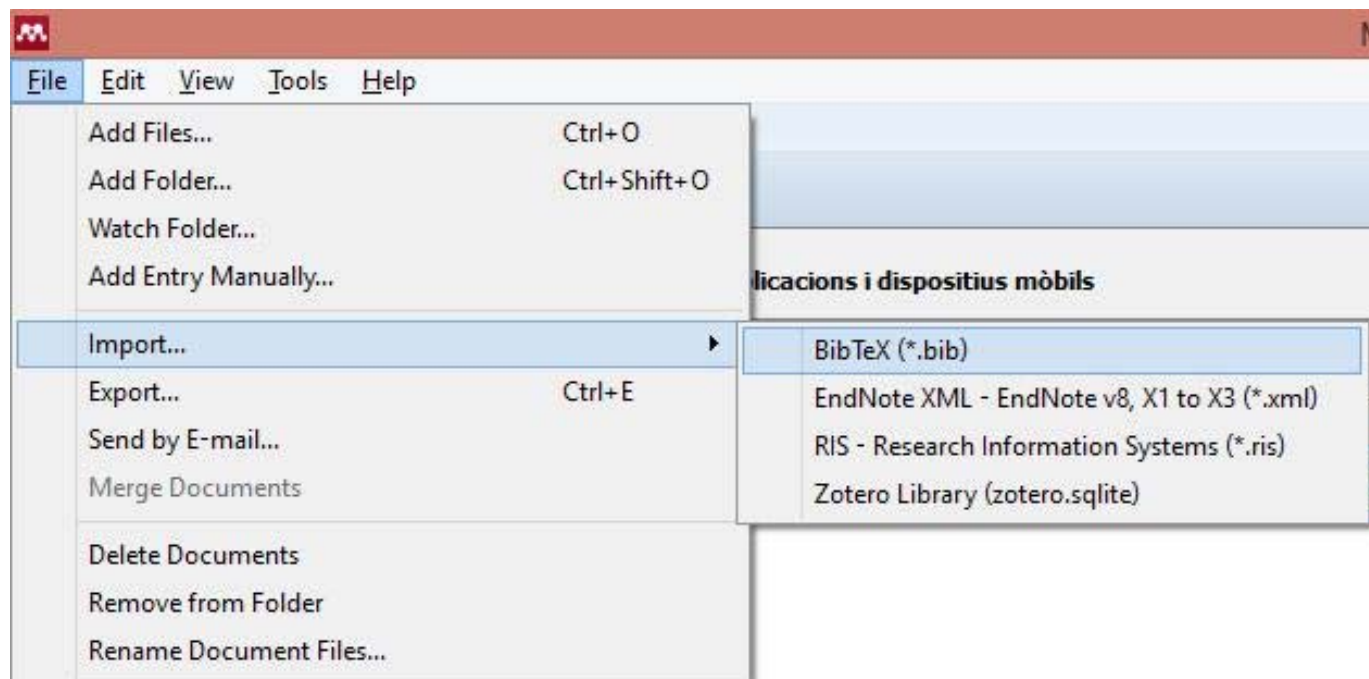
M

File Edit View Tools Help

Add Files... Ctrl+O
Add Folder... Ctrl+Shift+O
Watch Folder...
Add Entry Manually...

licacions i dispositius mòbils

Import...
Export... Ctrl+E
Send by E-mail...
Merge Documents

Delete Documents
Remove from Folder
Rename Document Files...

BibTeX (*.bib)
EndNote XML - EndNote v8, X1 to X3 (*.xml)
RIS - Research Information Systems (*.ris)
Zotero Library (zotero.sqlite)